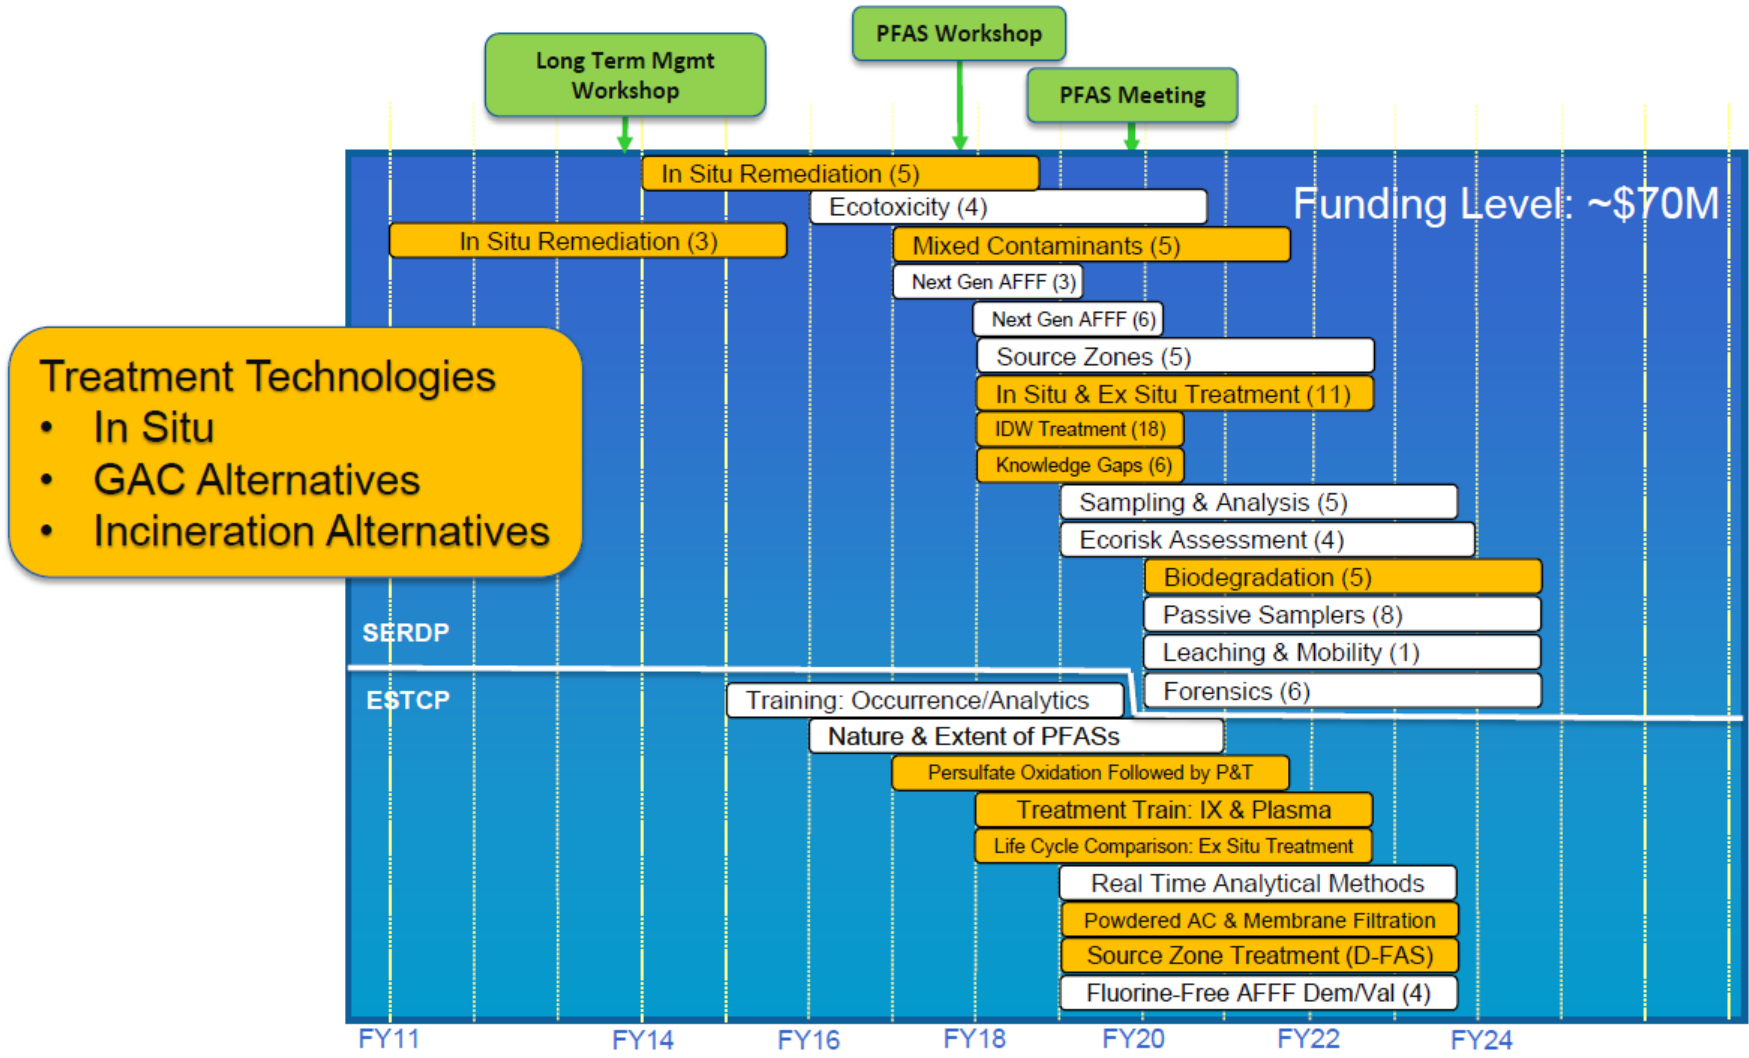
Long Term Mgmt Workshop

PFAS Workshop

PFAS Meeting

Funding Level: ~$70M

In Situ Remediation (5)

Ecotoxicity (4)

In Situ Remediation (3)

Mixed Contaminants (5)

Next Gen AFFF (3)

Next Gen AFFF (6)

Source Zones (5)

In Situ & Ex Situ Treatment (11)

IDW Treatment (18)

Knowledge Gaps (6)

Sampling & Analysis (5)

Ecorisk Assessment (4)

Biodegradation (5)

Passive Samplers (8)

Leaching & Mobility (1)

Forensics (6)

Treatment Technologies
• In Situ
• GAC Alternatives
• Incineration Alternatives

SERDP

ESTCP

Training: Occurrence/Analytics

Nature & Extent of PFASs

Persulfate Oxidation Followed by P&T

Treatment Train: IX & Plasma

Life Cycle Comparison: Ex Situ Treatment

Real Time Analytical Methods

Powdered AC & Membrane Filtration

Source Zone Treatment (D-FAS)

Fluorine-Free AFFF Dem/Val (4)

FY11 FY14 FY16 FY18 FY20 FY22 FY24